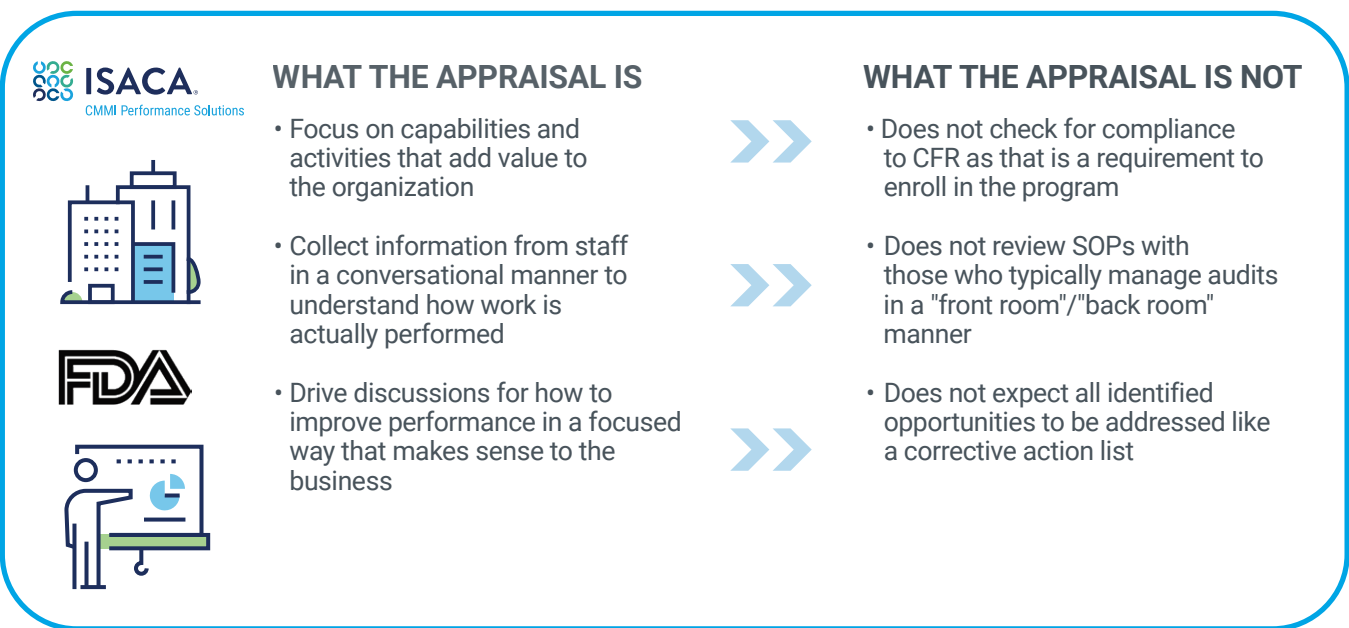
ISACA.
CMMI Performance Solutions

FDA

WHAT THE APPRAISAL IS

• Focus on capabilities and activities that add value to the organization

• Collect information from staff in a conversational manner to understand how work is actually performed

• Drive discussions for how to improve performance in a focused way that makes sense to the business

WHAT THE APPRAISAL IS NOT

• Does not check for compliance to CFR as that is a requirement to enroll in the program

• Does not review SOPs with those who typically manage audits in a "front room"/"back room" manner

• Does not expect all identified opportunities to be addressed like a corrective action list